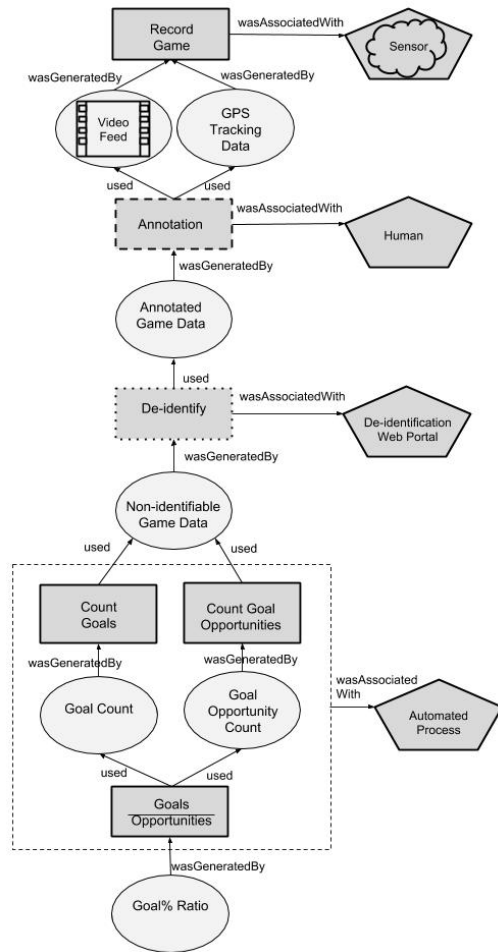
Record Game

wasAssociatedWith

Sensor

wasGeneratedBy

wasGeneratedBy

Video Feed

GPS Tracking Data

used

used

Annotation

wasAssociatedWith

Human

wasGeneratedBy

Annotated Game Data

used

De-identify

wasAssociatedWith

De-identification Web Portal

wasGeneratedBy

Non-identifiable Game Data

used

used

Count Goals

Count Goal Opportunities

wasGeneratedBy

wasGeneratedBy

Goal Count

Goal Opportunity Count

wasAssociated With

Automated Process

used

used

$\frac{\text{Goals}}{\text{Opportunities}}$

wasGeneratedBy

Goal% Ratio